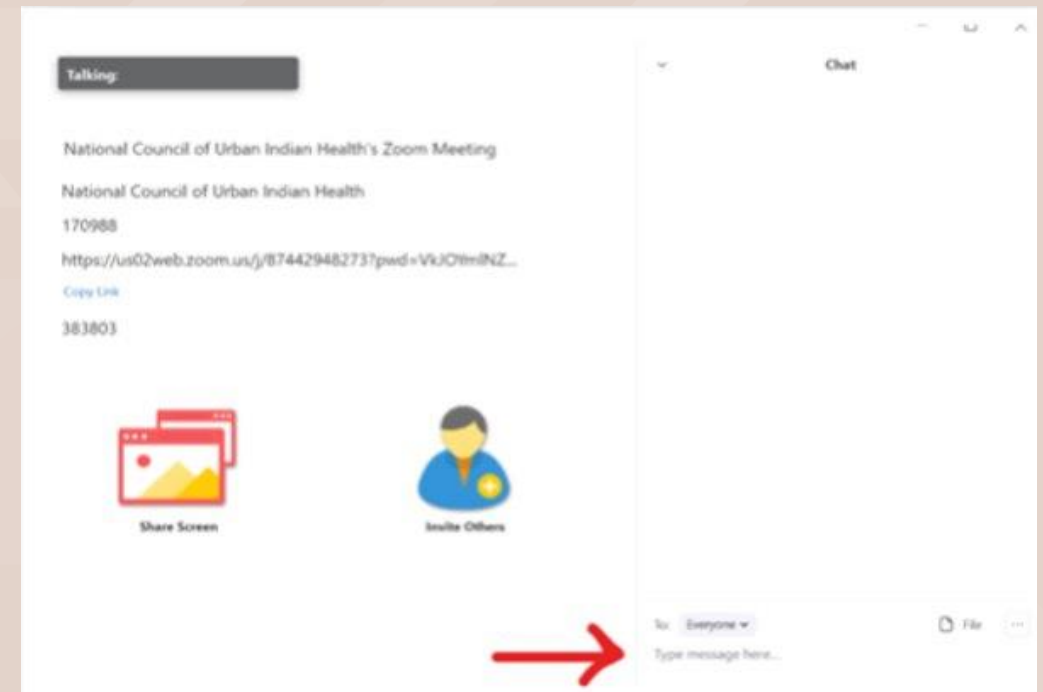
Talking:

National Council of Urban Indian Health's Zoom Meeting

National Council of Urban Indian Health

170988

https://us02web.zoom.us/j/87442948273?pwd=VkJOYmlNZ...

Copy Link

383803

Share Screen

Invite Others

Chat

To: Everyone

File

...

Type message here...